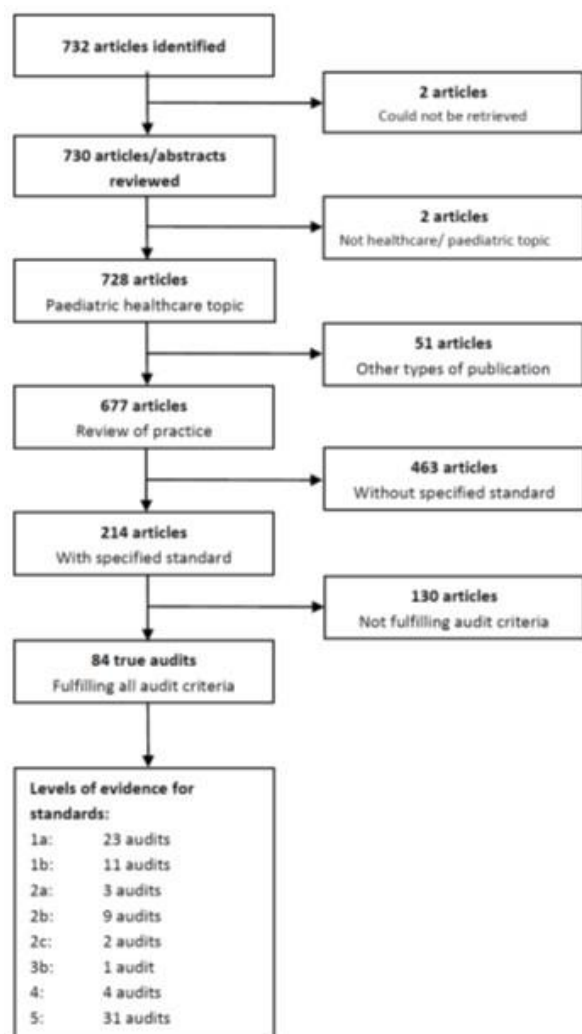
732 articles identified

2 articles
Could not be retrieved

730 articles/abstracts reviewed

2 articles
Not healthcare/ paediatric topic

728 articles
Paediatric healthcare topic

51 articles
Other types of publication

677 articles
Review of practice

463 articles
Without specified standard

214 articles
With specified standard

130 articles
Not fulfilling audit criteria

84 true audits
Fulfilling all audit criteria

Levels of evidence for standards:
1a: 23 audits
1b: 11 audits
2a: 3 audits
2b: 9 audits
2c: 2 audits
3b: 1 audit
4: 4 audits
5: 31 audits